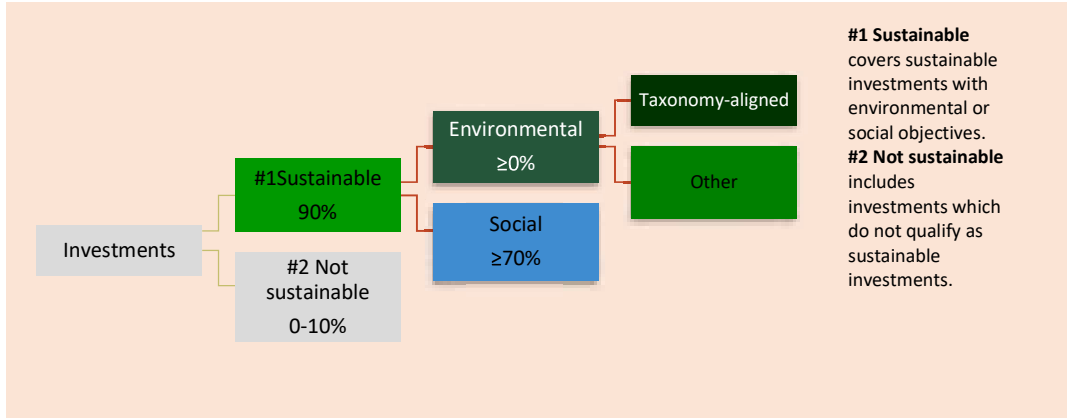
Investments

#1Sustainable
90%

#2 Not sustainable
0-10%

Environmental
≥0%

Social
≥70%

Taxonomy-aligned

Other

**#1 Sustainable** covers sustainable investments with environmental or social objectives.
**#2 Not sustainable** includes investments which do not qualify as sustainable investments.